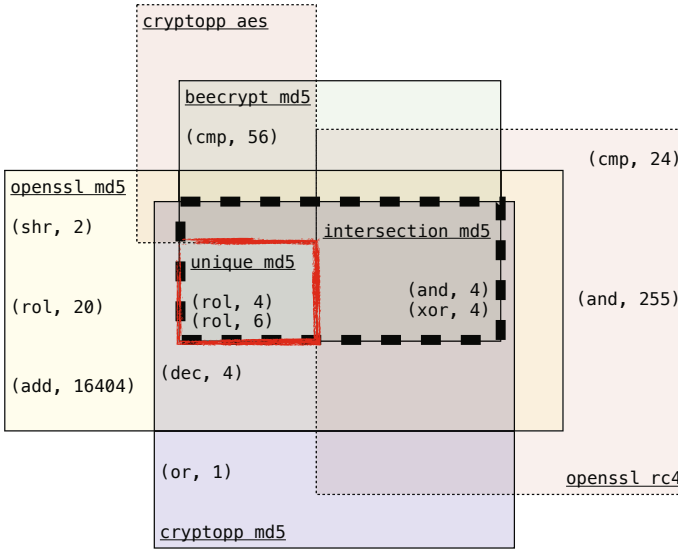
cryptopp aes

beecrypt md5

(cmp, 56)

(cmp, 24)

openssl md5

(shr, 2)

intersection md5

unique md5

(rol, 20)

(rol, 4)
(rol, 6)

(and, 4)
(xor, 4)

(and, 255)

(add, 16404)

(dec, 4)

(or, 1)

openssl rc4

cryptopp md5